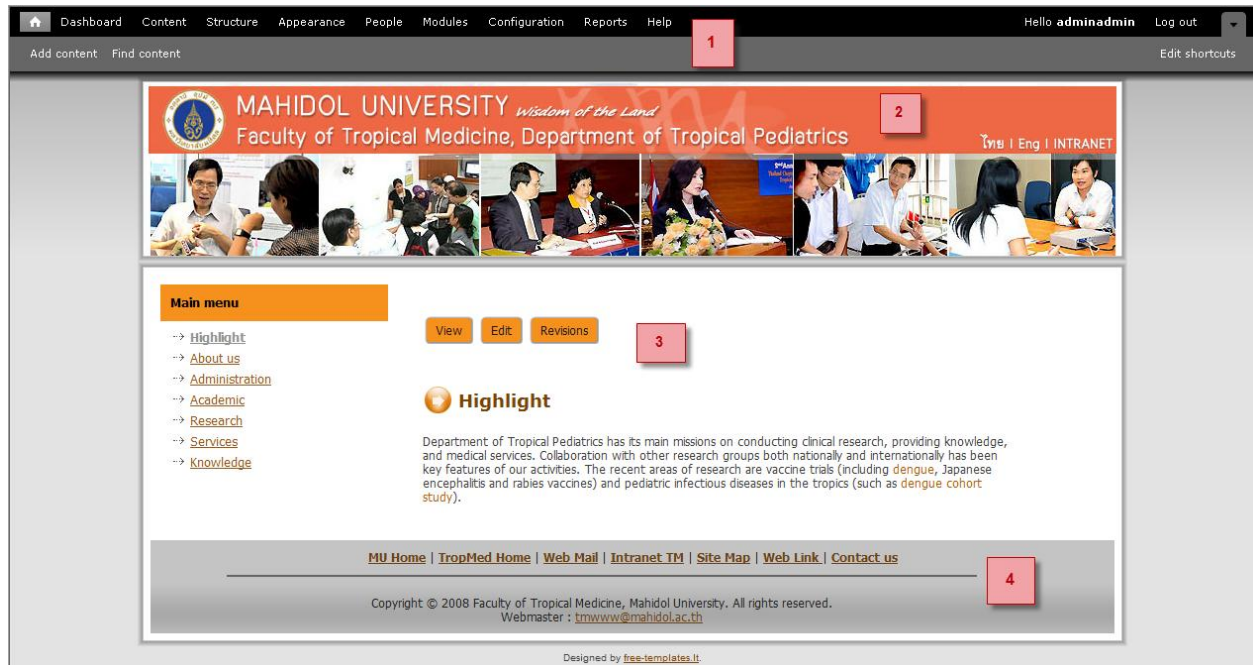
Dashboard Content Structure Appearance People Modules Configuration Reports Help

Hello adminadmin Log out

Add content Find content

1

Edit shortcuts

MAHIDOL UNIVERSITY Wisdom of the Land
Faculty of Tropical Medicine, Department of Tropical Pediatrics

2

ไทย | Eng | INTRANET

Main menu

Highlight
About us
Administration
Academic
Research
Services
Knowledge

View Edit Revisions

3

Highlight

Department of Tropical Pediatrics has its main missions on conducting clinical research, providing knowledge, and medical services. Collaboration with other research groups both nationally and internationally has been key features of our activities. The recent areas of research are vaccine trials (including dengue, Japanese encephalitis and rabies vaccines) and pediatric infectious diseases in the tropics (such as dengue cohort study).

MU Home | TropMed Home | Web Mail | Intranet TM | Site Map | Web Link | Contact us

4

Copyright © 2008 Faculty of Tropical Medicine, Mahidol University. All rights reserved.
Webmaster : tmwww@mahidol.ac.th

Designed by free-templates.lt.